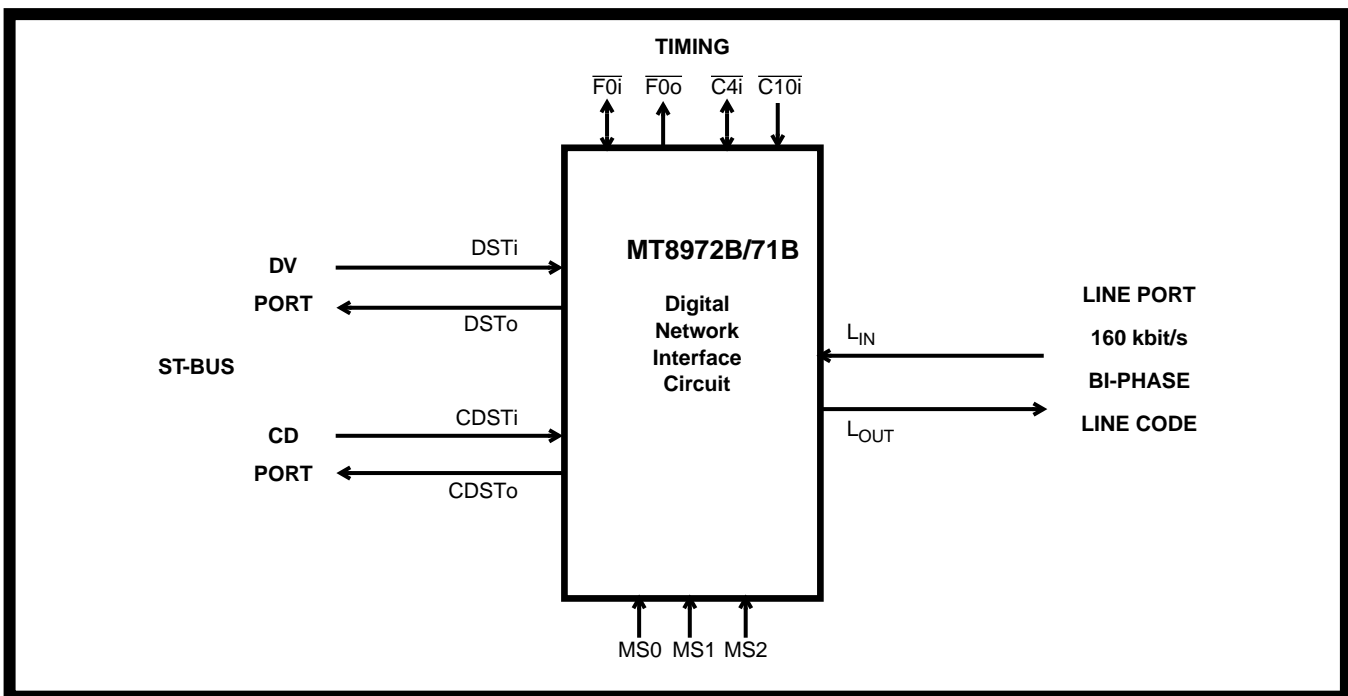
TIMING

$\overline{F0i}$ $\overline{F0o}$ $\overline{C4i}$ $\overline{C10i}$

DV
PORT

DSTi
DSTo

ST-BUS

CD
PORT

CDSTi
CDSTo

MT8972B/71B

Digital
Network
Interface
Circuit

$L_{IN}$
$L_{OUT}$

LINE PORT
160 kbit/s
BI-PHASE
LINE CODE

MS0 MS1 MS2